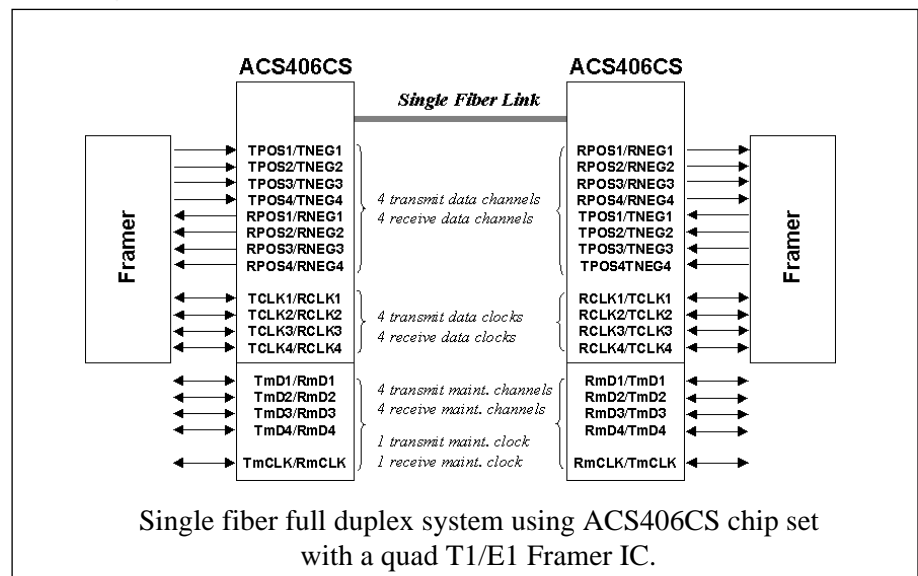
ACS406CS

ACS406CS

Single Fiber Link

Framer

TPOS1/TNEG1
TPOS2/TNEG2
TPOS3/TNEG3
TPOS4/TNEG4
RPOS1/RNEG1
RPOS2/RNEG2
RPOS3/RNEG3
RPOS4/RNEG4

4 transmit data channels
4 receive data channels

RPOS1/RNEG1
RPOS2/RNEG2
RPOS3/RNEG3
RPOS4/RNEG4
TPOS1/TNEG1
TPOS2/TNEG2
TPOS3/TNEG3
TPOS4TNEG4

Framer

TCLK1/RCLK1
TCLK2/RCLK2
TCLK3/RCLK3
TCLK4/RCLK4

4 transmit data clocks
4 receive data clocks

RCLK1/TCLK1
RCLK2/TCLK2
RCLK3/TCLK3
RCLK4/TCLK4

TmD1/RmD1
TmD2/RmD2
TmD3/RmD3
TmD4/RmD4

4 transmit maint. channels
4 receive maint. channels

RmD1/TmD1
RmD2/TmD2
RmD3/TmD3
RmD4/TmD4

TmCLK/RmCLK

1 transmit maint. clock
1 receive maint. clock

RmCLK/TmCLK

Single fiber full duplex system using ACS406CS chip set with a quad T1/E1 Framer IC.